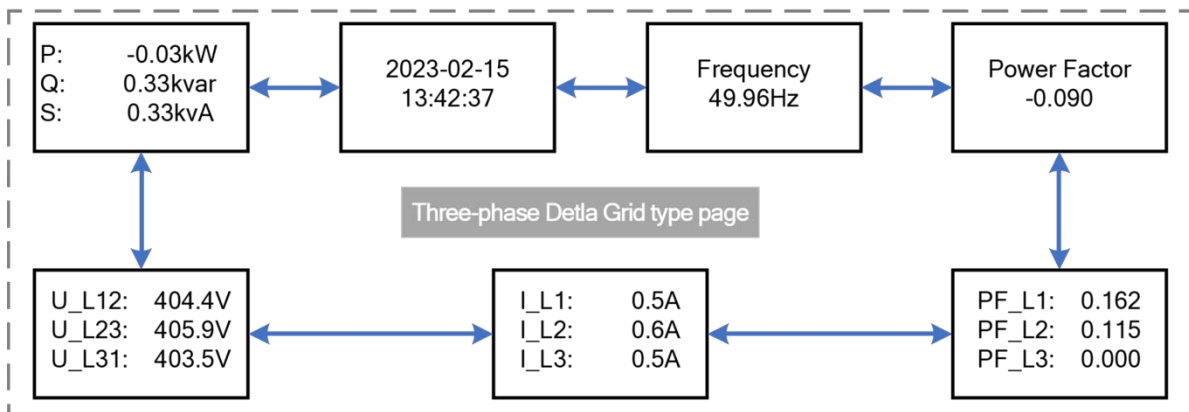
P: -0.03kW
Q: 0.33kvar
S: 0.33kvA

2023-02-15
13:42:37

Frequency
49.96Hz

Power Factor
-0.090

Three-phase Detla Grid type page

U_L12: 404.4V
U_L23: 405.9V
U_L31: 403.5V

I_L1: 0.5A
I_L2: 0.6A
I_L3: 0.5A

PF_L1: 0.162
PF_L2: 0.115
PF_L3: 0.000